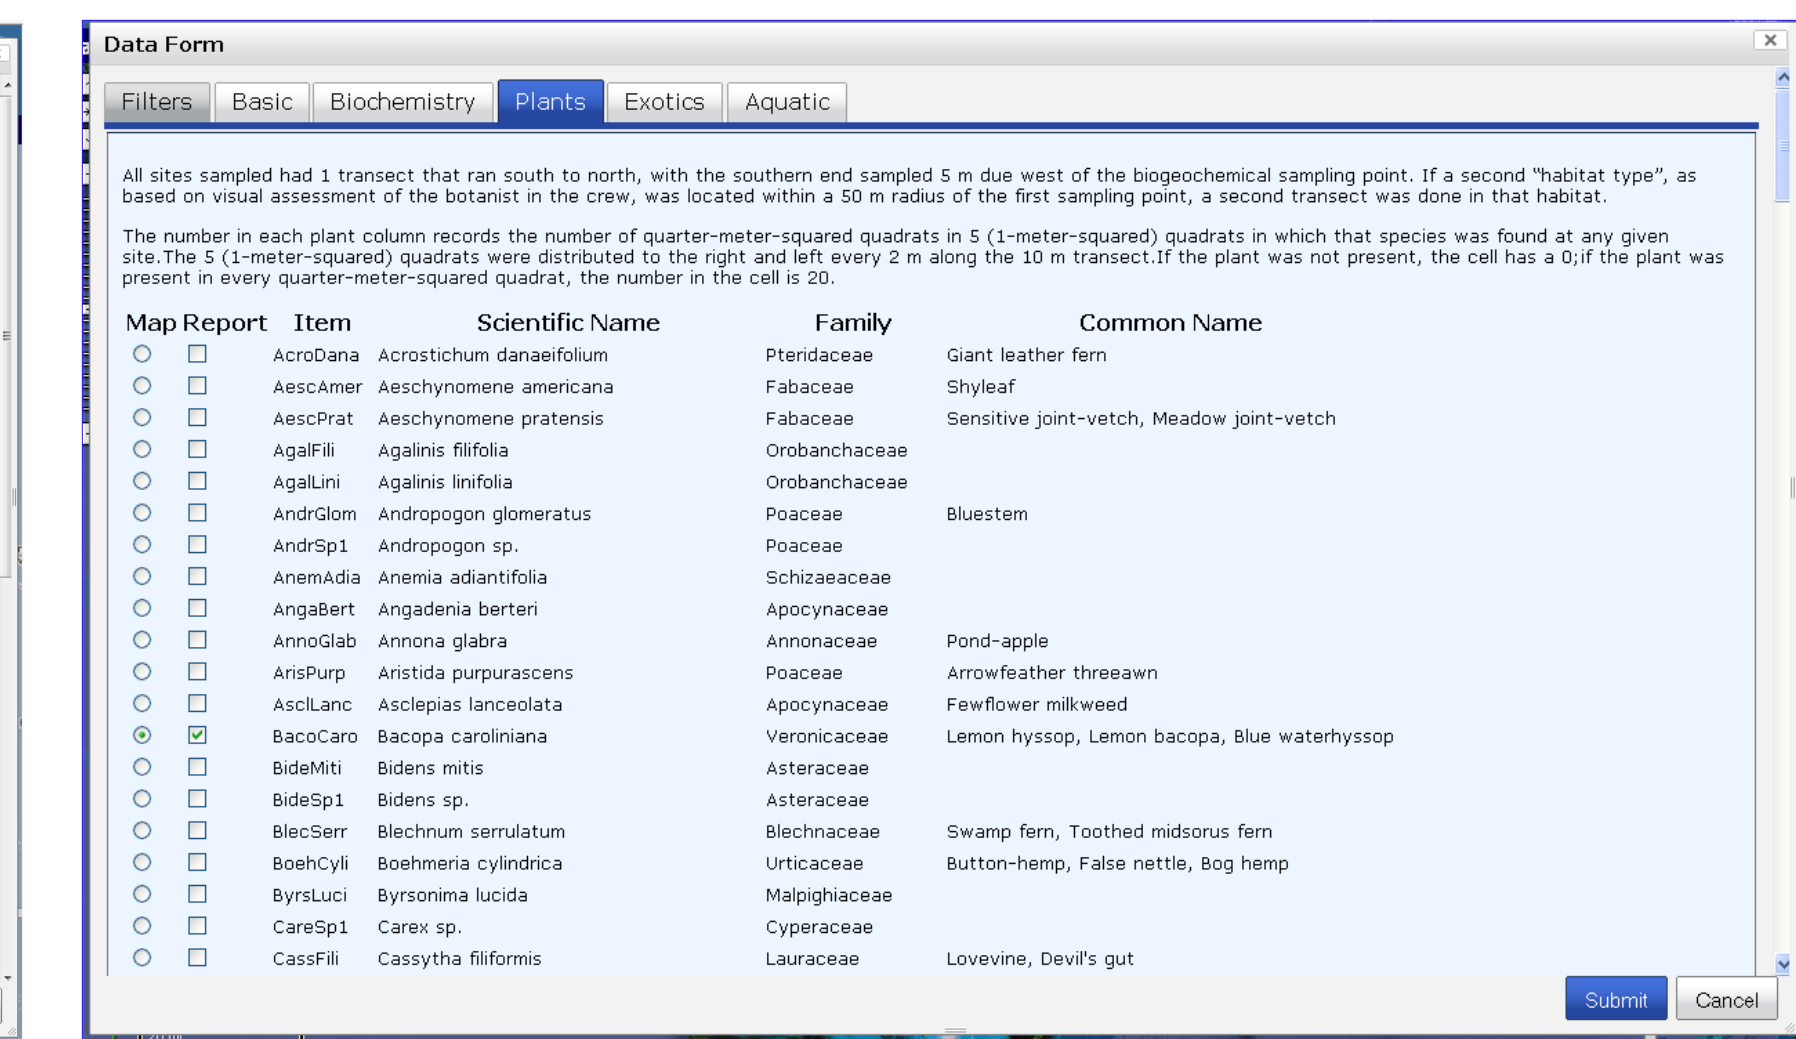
Data Form

Filters | Basic | Biochemistry | Plants | Exotics | Aquatic

All sites sampled had 1 transect that ran south to north, with the southern end sampled 5 m due west of the biogeochemical sampling point. If a second "habitat type", as based on visual assessment of the botanist in the crew, was located within a 50 m radius of the first sampling point, a second transect was done in that habitat.

The number in each plant column records the number of quarter-meter-squared quadrats in 5 (1-meter-squared) quadrats in which that species was found at any given site.The 5 (1-meter-squared) quadrats were distributed to the right and left every 2 m along the 10 m transect.If the plant was not present, the cell has a 0;if the plant was present in every quarter-meter-squared quadrat, the number in the cell is 20.

| Map | Report | Item | Scientific Name | Family | Common Name |
|---|---|---|---|---|---|
| | | AcroDana | Acrostichum danaeifolium | Pteridaceae | Giant leather fern |
| | | AescAmer | Aeschynomene americana | Fabaceae | Shyleaf |
| | | AescPrat | Aeschynomene pratensis | Fabaceae | Sensitive joint-vetch, Meadow joint-vetch |
| | | AgalFili | Agalinis filifolia | Orobanchaceae | |
| | | AgalLini | Agalinis linifolia | Orobanchaceae | |
| | | AndrGlom | Andropogon glomeratus | Poaceae | Bluestem |
| | | AndrSp1 | Andropogon sp. | Poaceae | |
| | | AnemAdia | Anemia adiantifolia | Schizaeaceae | |
| | | AngaBert | Angadenia berteri | Apocynaceae | |
| | | AnnoGlab | Annona glabra | Annonaceae | Pond-apple |
| | | ArisPurp | Aristida purpurascens | Poaceae | Arrowfeather threeawn |
| | | AsclLanc | Asclepias lanceolata | Apocynaceae | Fewflower milkweed |
| | | BacoCaro | Bacopa caroliniana | Veronicaceae | Lemon hyssop, Lemon bacopa, Blue waterhyssop |
| | | BideMiti | Bidens mitis | Asteraceae | |
| | | BideSp1 | Bidens sp. | Asteraceae | |
| | | BlecSerr | Blechnum serrulatum | Blechnaceae | Swamp fern, Toothed midsorus fern |
| | | BoehCyli | Boehmeria cylindrica | Urticaceae | Button-hemp, False nettle, Bog hemp |
| | | ByrsLuci | Byrsonima lucida | Malpighiaceae | |
| | | CareSp1 | Carex sp. | Cyperaceae | |
| | | CassFili | Cassytha filiformis | Lauraceae | Lovevine, Devil's gut |

Submit Cancel